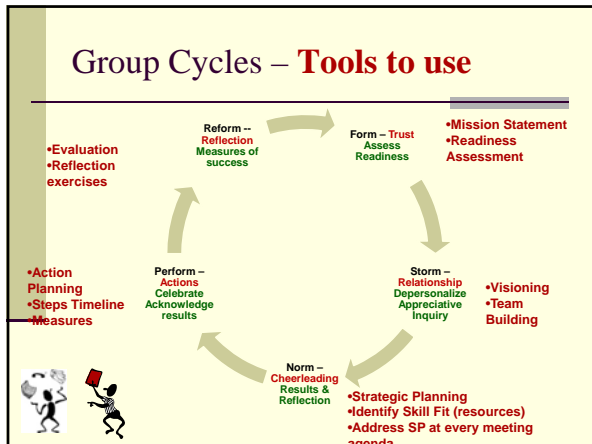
Group Cycles – **Tools to use**

•Evaluation
•Reflection exercises

Reform -- Reflection Measures of success

Form – Trust Assess Readiness

•Mission Statement
•Readiness Assessment

•Action Planning
•Steps Timeline
•Measures

Perform – Actions Celebrate Acknowledge results

Storm – Relationship Depersonalize Appreciative Inquiry

•Visioning
•Team Building

Norm – Cheerleading Results & Reflection

•Strategic Planning
•Identify Skill Fit (resources)
•Address SP at every meeting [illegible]